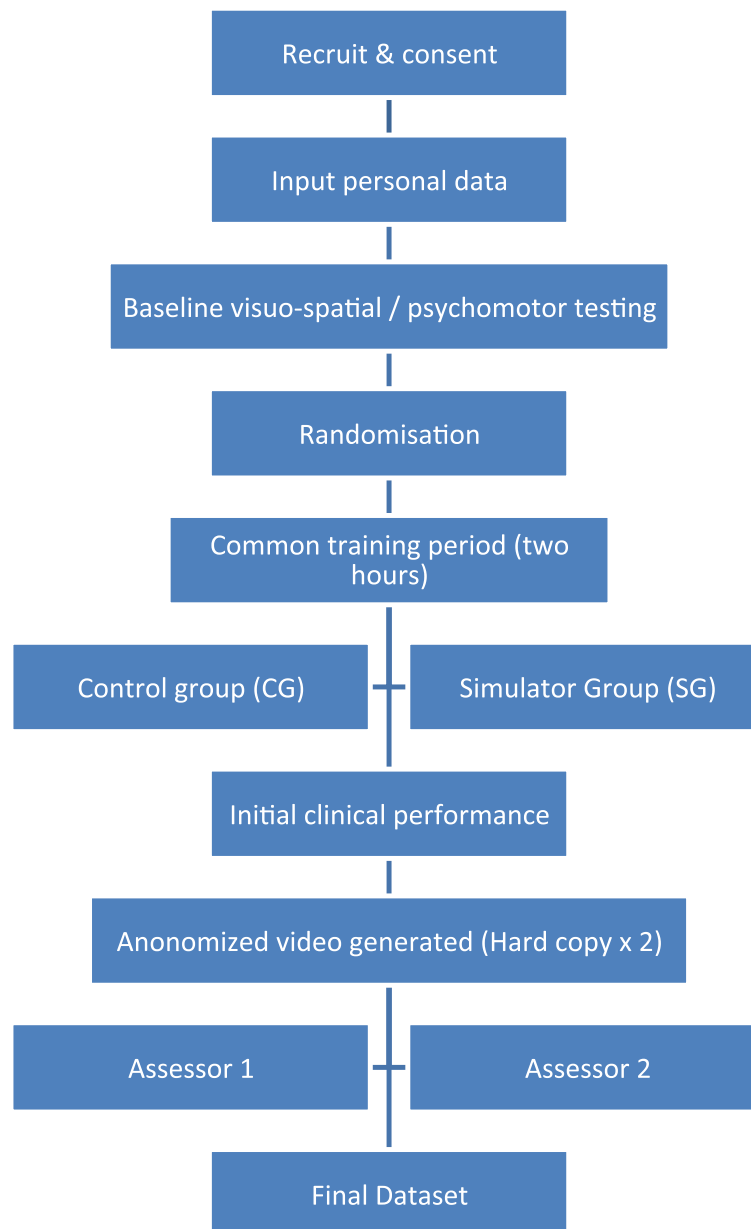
Recruit & consent

Input personal data

Baseline visuo-spatial / psychomotor testing

Randomisation

Common training period (two hours)

Control group (CG)

Simulator Group (SG)

Initial clinical performance

Anonomized video generated (Hard copy x 2)

Assessor 1

Assessor 2

Final Dataset